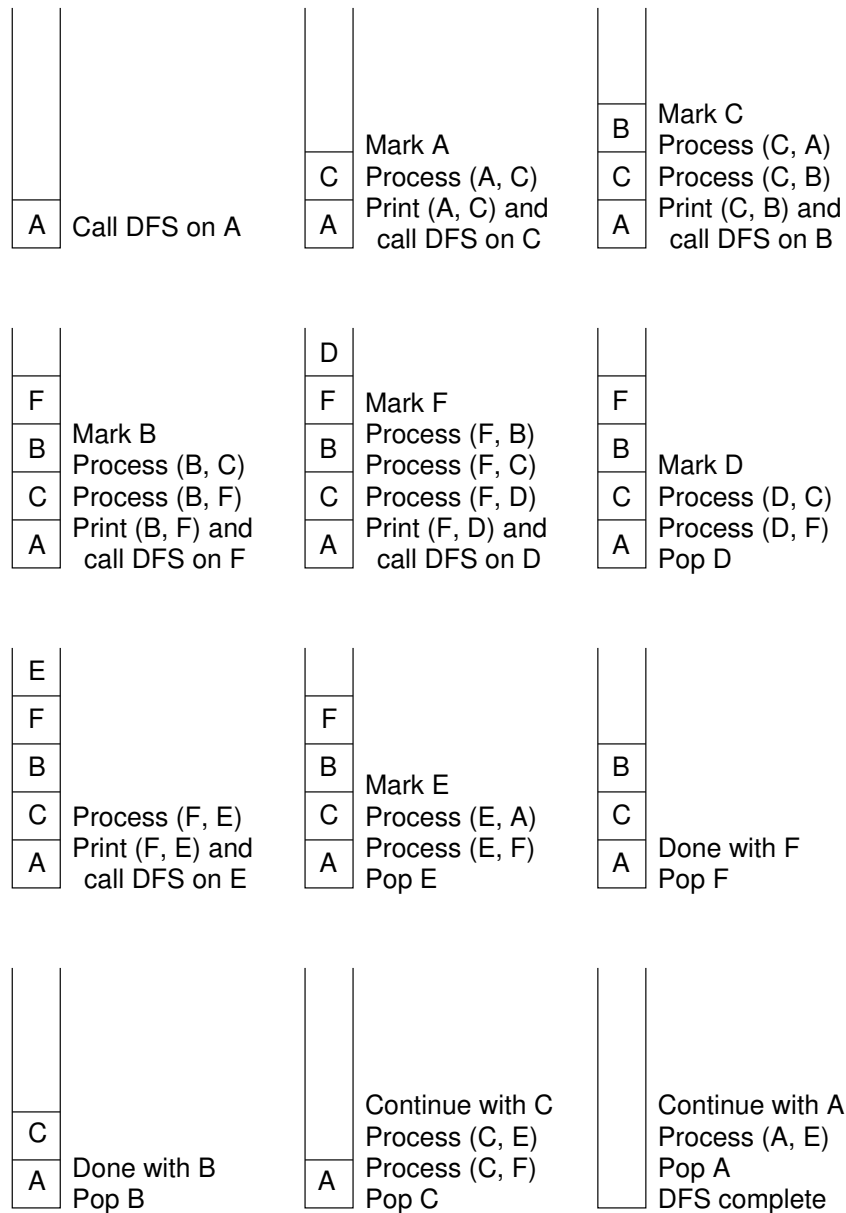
A

Call DFS on A

C
A

Mark A
Process (A, C)
Print (A, C) and call DFS on C

B
C
A

Mark C
Process (C, A)
Process (C, B)
Print (C, B) and call DFS on B

F
B
C
A

Mark B
Process (B, C)
Process (B, F)
Print (B, F) and call DFS on F

D
F
B
C
A

Mark F
Process (F, B)
Process (F, C)
Process (F, D)
Print (F, D) and call DFS on D

F
B
C
A

Mark D
Process (D, C)
Process (D, F)
Pop D

E
F
B
C
A

Process (F, E)
Print (F, E) and call DFS on E

F
B
C
A

Mark E
Process (E, A)
Process (E, F)
Pop E

B
C
A

Done with F
Pop F

C
A

Done with B
Pop B

A

Continue with C
Process (C, E)
Process (C, F)
Pop C

Continue with A
Process (A, E)
Pop A
DFS complete